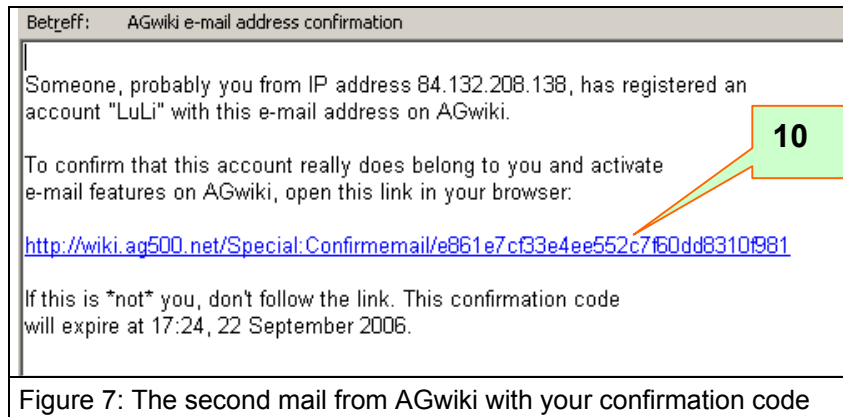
Betreff: AGwiki e-mail address confirmation

Someone, probably you from IP address 84.132.208.138, has registered an account "LuLi" with this e-mail address on AGwiki.

10

To confirm that this account really does belong to you and activate e-mail features on AGwiki, open this link in your browser:

http://wiki.ag500.net/Special:Confirmemail/e861e7cf33e4ee552c7f60dd8310f981

If this is *not* you, don't follow the link. This confirmation code will expire at 17:24, 22 September 2006.

Figure 7: The second mail from AGwiki with your confirmation code